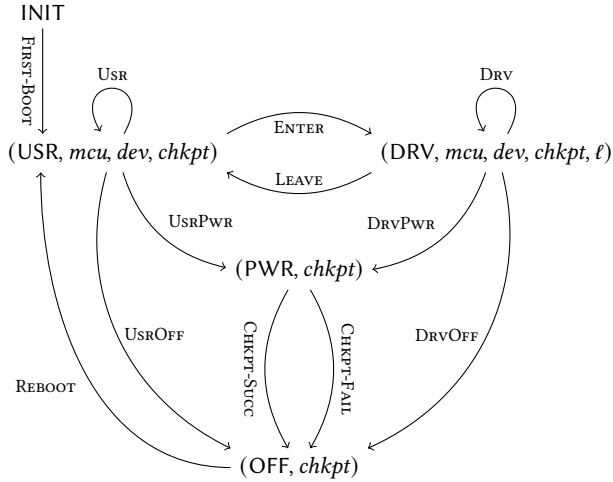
INIT

First-Boot

Usr

Drv

Enter

(USR, *mcu*, *dev*, *chkpt*)

(DRV, *mcu*, *dev*, *chkpt*, $\ell$)

Leave

UsrPwr

DrvPwr

(PWR, *chkpt*)

UsrOff

Chkpt-Succ

Chkpt-Fail

DrvOff

Reboot

(OFF, *chkpt*)